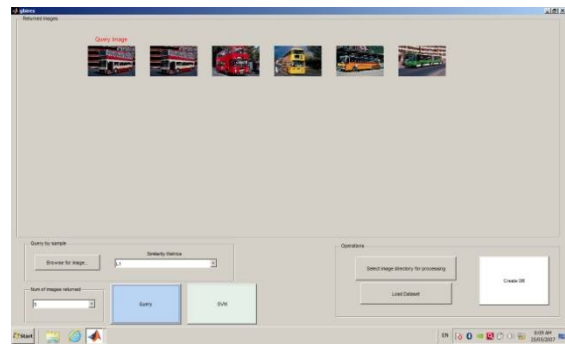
gbirs

Returned Images

Query Image

Query by sample

Browse for image...

Similarity Metrics

L1

Num of images returned

5

Query

SVM

Operations

Select image directory for processing

Load Dataset

Create DB

Start

EN

8:09 AM
23/03/2017